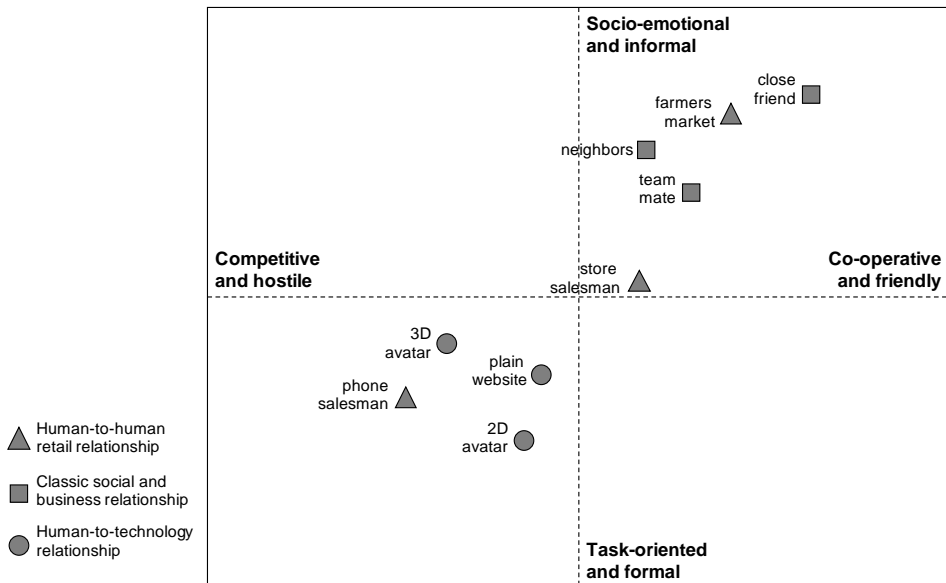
Socio-emotional and informal

close friend

farmers market

neighbors

team mate

Competitive and hostile

store salesman

Co-operative and friendly

3D avatar

plain website

phone salesman

2D avatar

Human-to-human retail relationship

Classic social and business relationship

Human-to-technology relationship

Task-oriented and formal